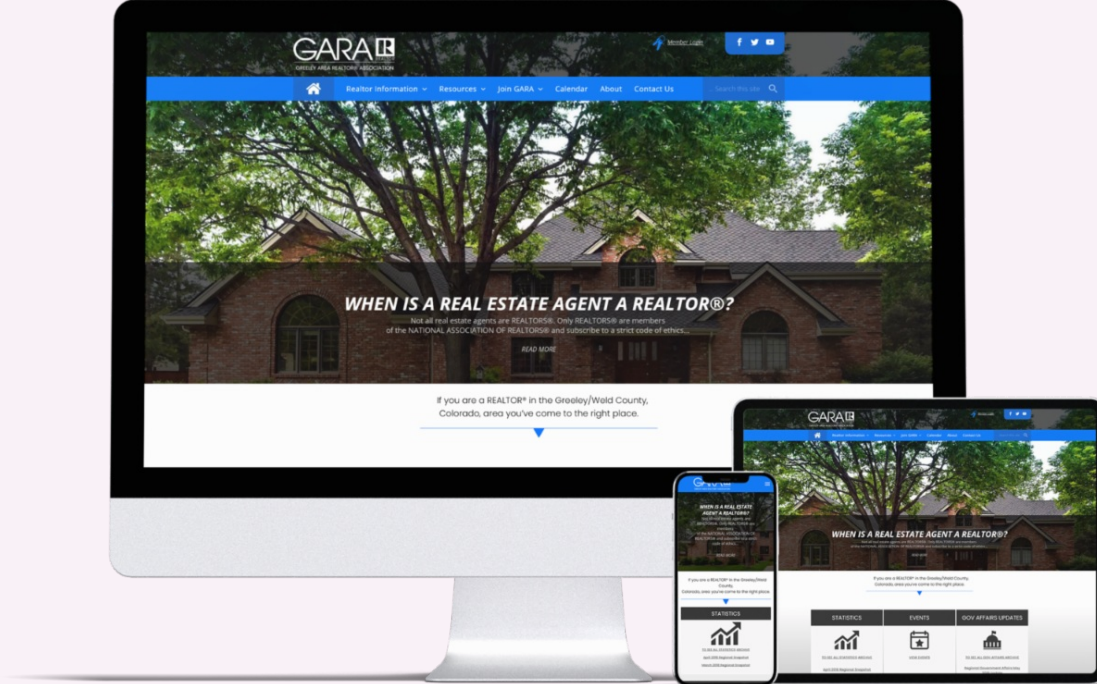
GARA
GREELEY AREA REALTORS® ASSOCIATION

Member Login

Realtor Information Resources Join GARA Calendar About Contact Us

Search this site

WHEN IS A REAL ESTATE AGENT A REALTOR®?

Not all real estate agents are REALTORS®. Only REALTORS® are members of the NATIONAL ASSOCIATION OF REALTORS® and subscribe to a strict code of ethics...

READ MORE

If you are a REALTOR® in the Greeley/Weld County, Colorado, area you've come to the right place.

GARA

WHEN IS A REAL ESTATE AGENT A REALTOR®?

If you are a REALTOR® in the Greeley/Weld County, Colorado, area you've come to the right place.

STATISTICS

EVENTS

GOV AFFAIRS UPDATES

GARA

WHEN IS A REAL ESTATE AGENT A REALTOR®?

If you are a REALTOR® in the Greeley/Weld County, Colorado, area you've come to the right place.

STATISTICS